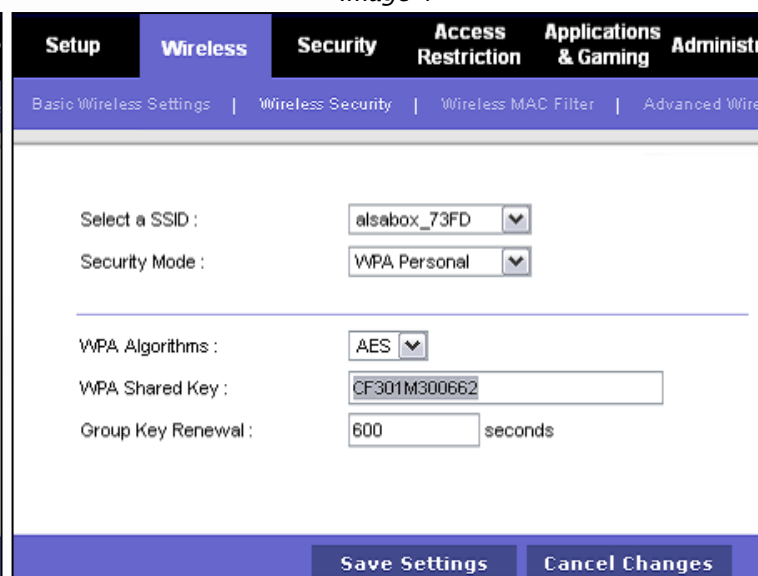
Image 1

Setup | Wireless | Security | Access Restriction | Applications & Gaming | Administr

Basic Wireless Settings | Wireless Security | Wireless MAC Filter | Advanced Wire

Select a SSID : alsabox_73FD

Security Mode : WPA Personal

WPA Algorithms : AES

WPA Shared Key : CF301M300662

Group Key Renewal : 600 seconds

Save Settings | Cancel Changes